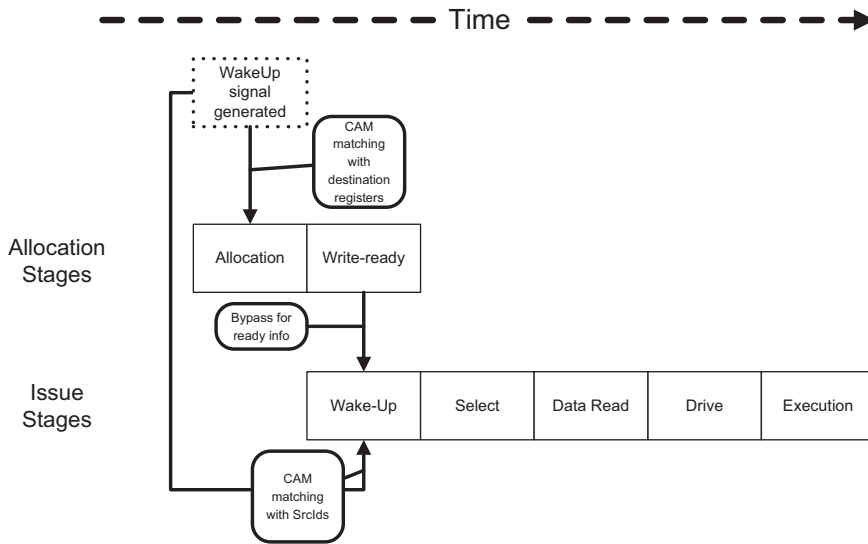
Time

WakeUp signal generated

CAM matching with destination registers

Allocation Stages

Allocation

Write-ready

Bypass for ready info

Issue Stages

Wake-Up

Select

Data Read

Drive

Execution

CAM matching with SrcIds